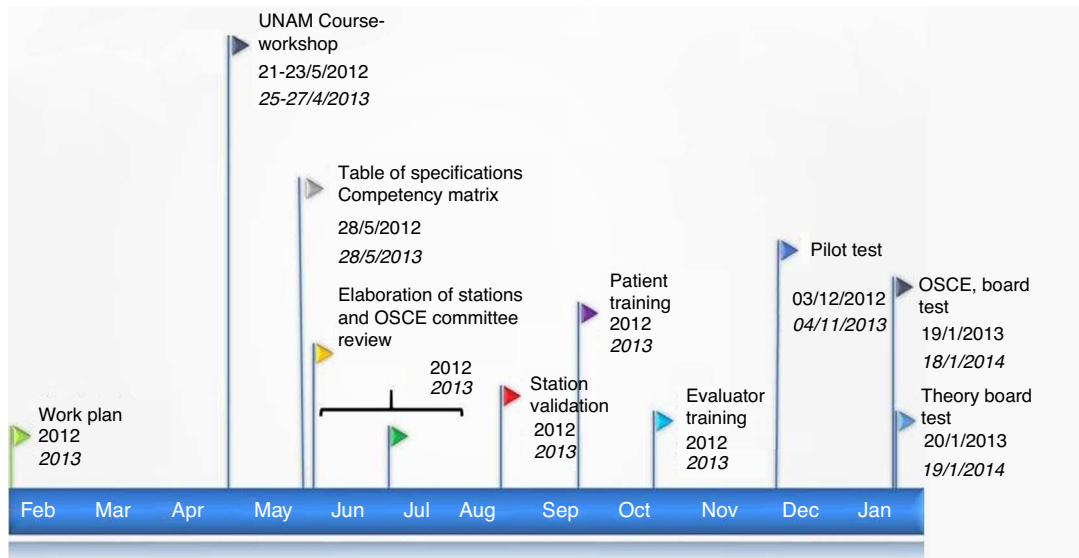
UNAM Course-workshop
21-23/5/2012
25-27/4/2013

Table of specifications
Competency matrix
28/5/2012
28/5/2013

Elaboration of stations and OSCE committee review

2012
2013

Work plan
2012
2013

Station validation
2012
2013

Patient training
2012
2013

Evaluator training
2012
2013

Pilot test
03/12/2012
04/11/2013

OSCE, board test
19/1/2013
18/1/2014

Theory board test
20/1/2013
19/1/2014

Feb Mar Apr May Jun Jul Aug Sep Oct Nov Dec Jan